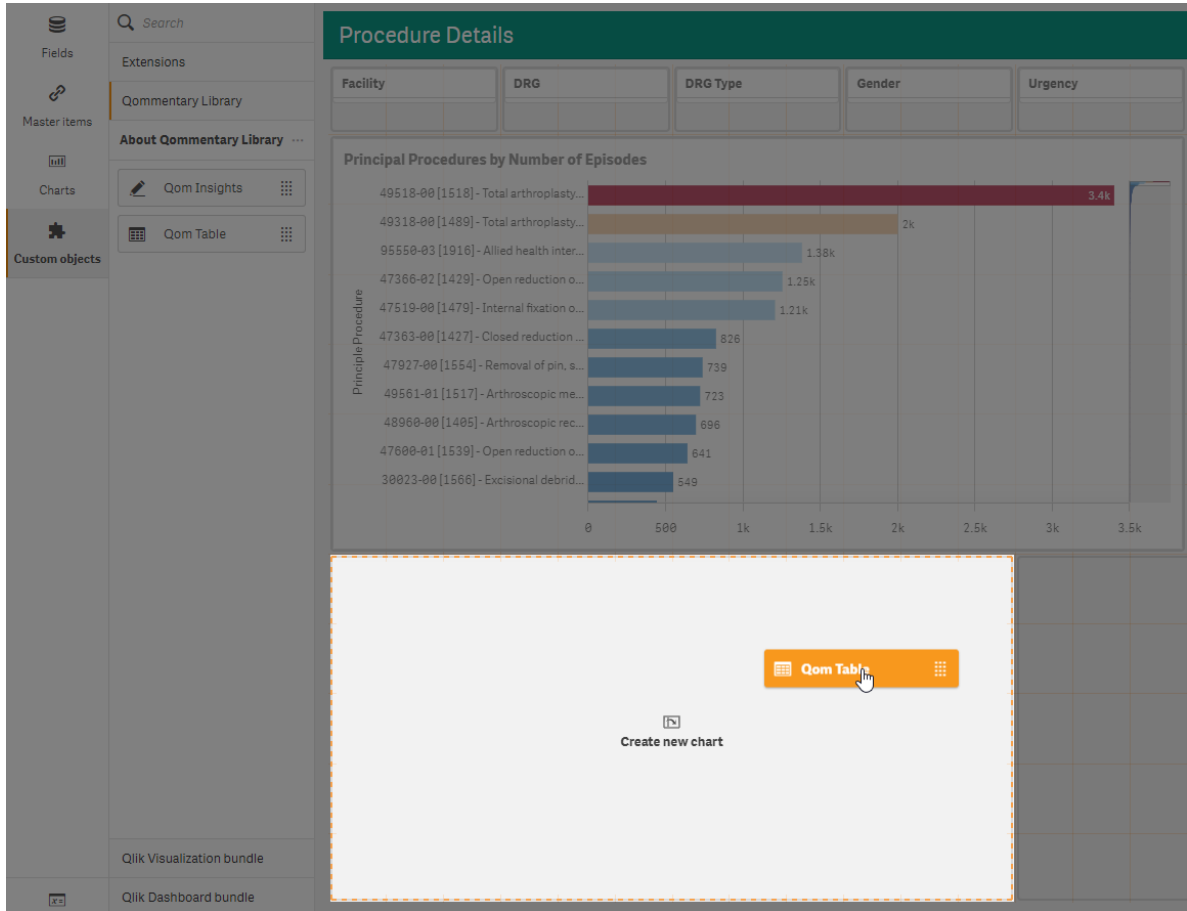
Fields

Master items

Charts

Custom objects

Search

Extensions

Qommentary Library

About Qommentary Library ···

Qom Insights

Qom Table

Qlik Visualization bundle

Qlik Dashboard bundle

Procedure Details

| Facility | DRG | DRG Type | Gender | Urgency |
|---|---|---|---|---|

Principal Procedures by Number of Episodes

Principle Procedure

49518-00 [1518] - Total arthroplasty... 3.4k
49318-00 [1489] - Total arthroplasty... 2k
95550-03 [1916] - Allied health inter... 1.38k
47366-02 [1429] - Open reduction o... 1.25k
47519-00 [1479] - Internal fixation o... 1.21k
47363-00 [1427] - Closed reduction ... 826
47927-00 [1554] - Removal of pin, s... 739
49561-01 [1517] - Arthroscopic me... 723
48960-00 [1405] - Arthroscopic rec... 696
47600-01 [1539] - Open reduction o... 641
30023-00 [1566] - Excisional debrid... 549

0 500 1k 1.5k 2k 2.5k 3k 3.5k

Qom Table

Create new chart